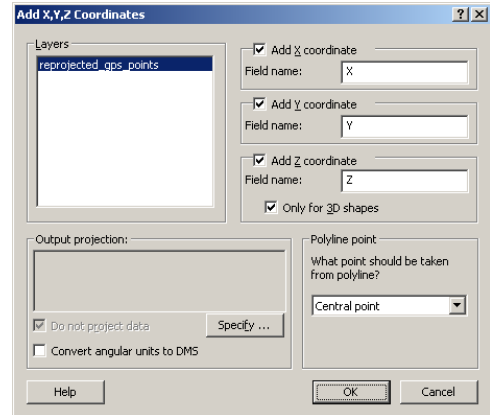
Add X,Y,Z Coordinates

?
X

Layers

reprojected_gps_points

Add X coordinate
Field name: X

Add Y coordinate
Field name: Y

Add Z coordinate
Field name: Z

Only for 3D shapes

Output projection:

Do not project data

Specify ...

Convert angular units to DMS

Polyline point

What point should be taken from polyline?

Central point

Help

OK

Cancel